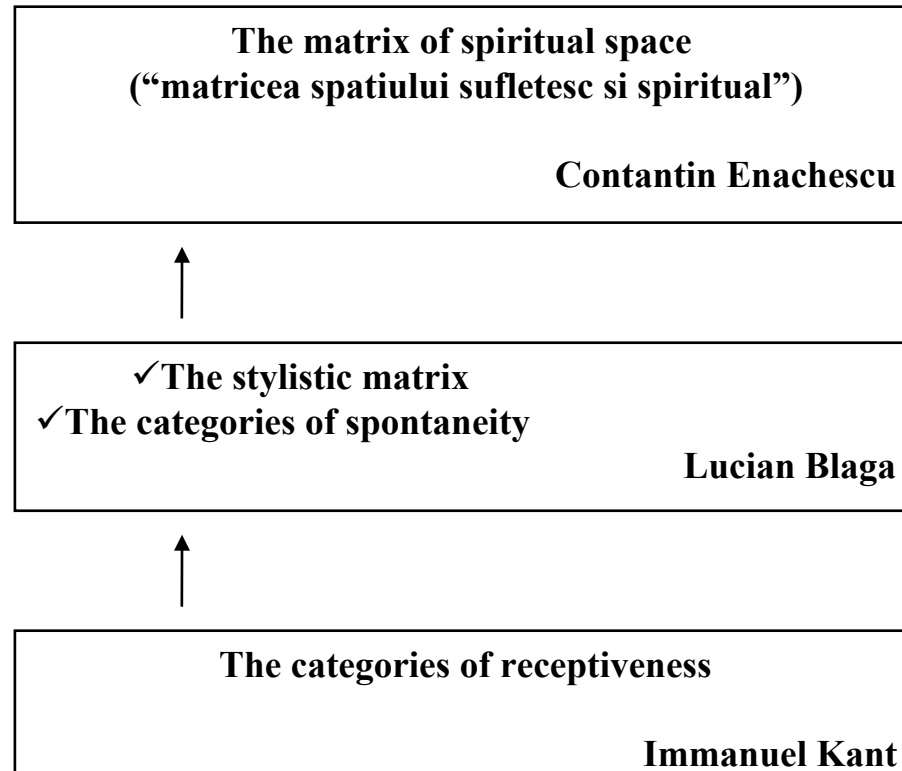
The matrix of spiritual space
("matricea spatiului sufletesc si spiritual")

Contantin Enachescu

✓The stylistic matrix
✓The categories of spontaneity

Lucian Blaga

The categories of receptiveness

Immanuel Kant